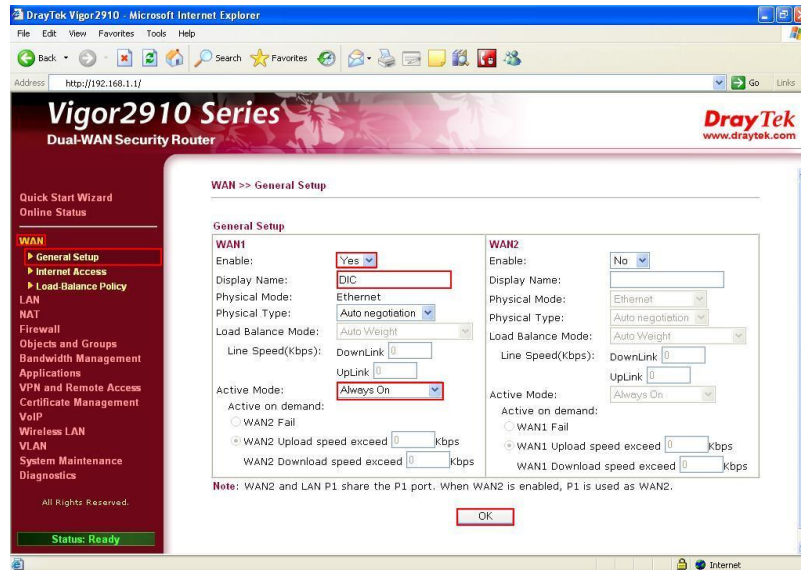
DrayTek Vigor2910 - Microsoft Internet Explorer

File Edit View Favorites Tools Help

Back Search Favorites

Address http://192.168.1.1/ Go Links

Vigor2910 Series
Dual-WAN Security Router

DrayTek
www.draytek.com

Quick Start Wizard
Online Status

WAN
General Setup
Internet Access
Load-Balance Policy
LAN
NAT
Firewall
Objects and Groups
Bandwidth Management
Applications
VPN and Remote Access
Certificate Management
VoIP
Wireless LAN
VLAN
System Maintenance
Diagnostics

All Rights Reserved.

Status: Ready

WAN >> General Setup

General Setup

| WAN1 | | WAN2 | |
|---|---|---|---|
| Enable: | Yes | Enable: | No |
| Display Name: | DIC | Display Name: | |
| Physical Mode: | Ethernet | Physical Mode: | Ethernet |
| Physical Type: | Auto negotiation | Physical Type: | Auto negotiation |
| Load Balance Mode: | Auto Weight | Load Balance Mode: | Auto Weight |
| Line Speed(Kbps): | DownLink 0 UpLink 0 | Line Speed(Kbps): | DownLink 0 UpLink 0 |
| Active Mode: | Always On | Active Mode: | Always On |
| Active on demand: | | Active on demand: | |
| WAN2 Fail | | WAN1 Fail | |
| WAN2 Upload speed exceed 0 Kbps | | WAN1 Upload speed exceed 0 Kbps | |
| WAN2 Download speed exceed 0 Kbps | | WAN1 Download speed exceed 0 Kbps | |

Note: WAN2 and LAN P1 share the P1 port. When WAN2 is enabled, P1 is used as WAN2.

OK

Internet